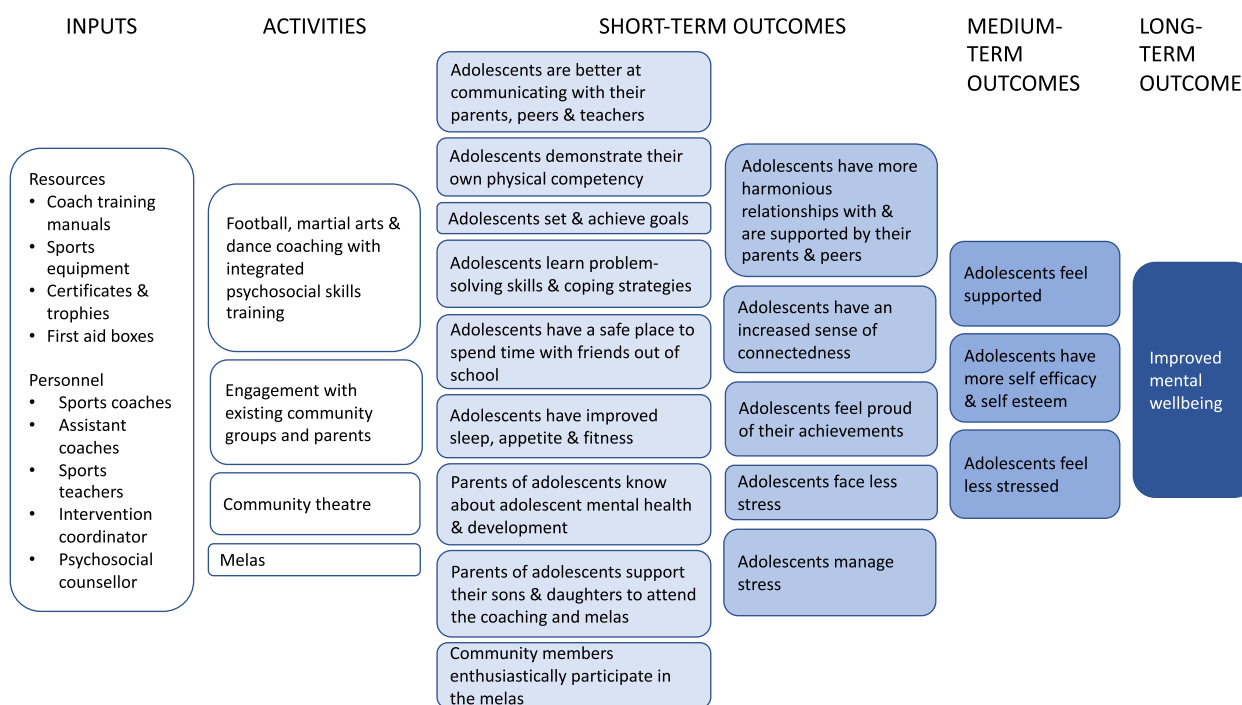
INPUTS

ACTIVITIES

SHORT-TERM OUTCOMES

MEDIUM-TERM OUTCOMES

LONG-TERM OUTCOME

Resources
• Coach training manuals
• Sports equipment
• Certificates & trophies
• First aid boxes

Personnel
• Sports coaches
• Assistant coaches
• Sports teachers
• Intervention coordinator
• Psychosocial counsellor

Football, martial arts & dance coaching with integrated psychosocial skills training

Engagement with existing community groups and parents

Community theatre

Melas

Adolescents are better at communicating with their parents, peers & teachers

Adolescents demonstrate their own physical competency

Adolescents set & achieve goals

Adolescents learn problem-solving skills & coping strategies

Adolescents have a safe place to spend time with friends out of school

Adolescents have improved sleep, appetite & fitness

Parents of adolescents know about adolescent mental health & development

Parents of adolescents support their sons & daughters to attend the coaching and melas

Community members enthusiastically participate in the melas

Adolescents have more harmonious relationships with & are supported by their parents & peers

Adolescents have an increased sense of connectedness

Adolescents feel proud of their achievements

Adolescents face less stress

Adolescents manage stress

Adolescents feel supported

Adolescents have more self efficacy & self esteem

Adolescents feel less stressed

Improved mental wellbeing